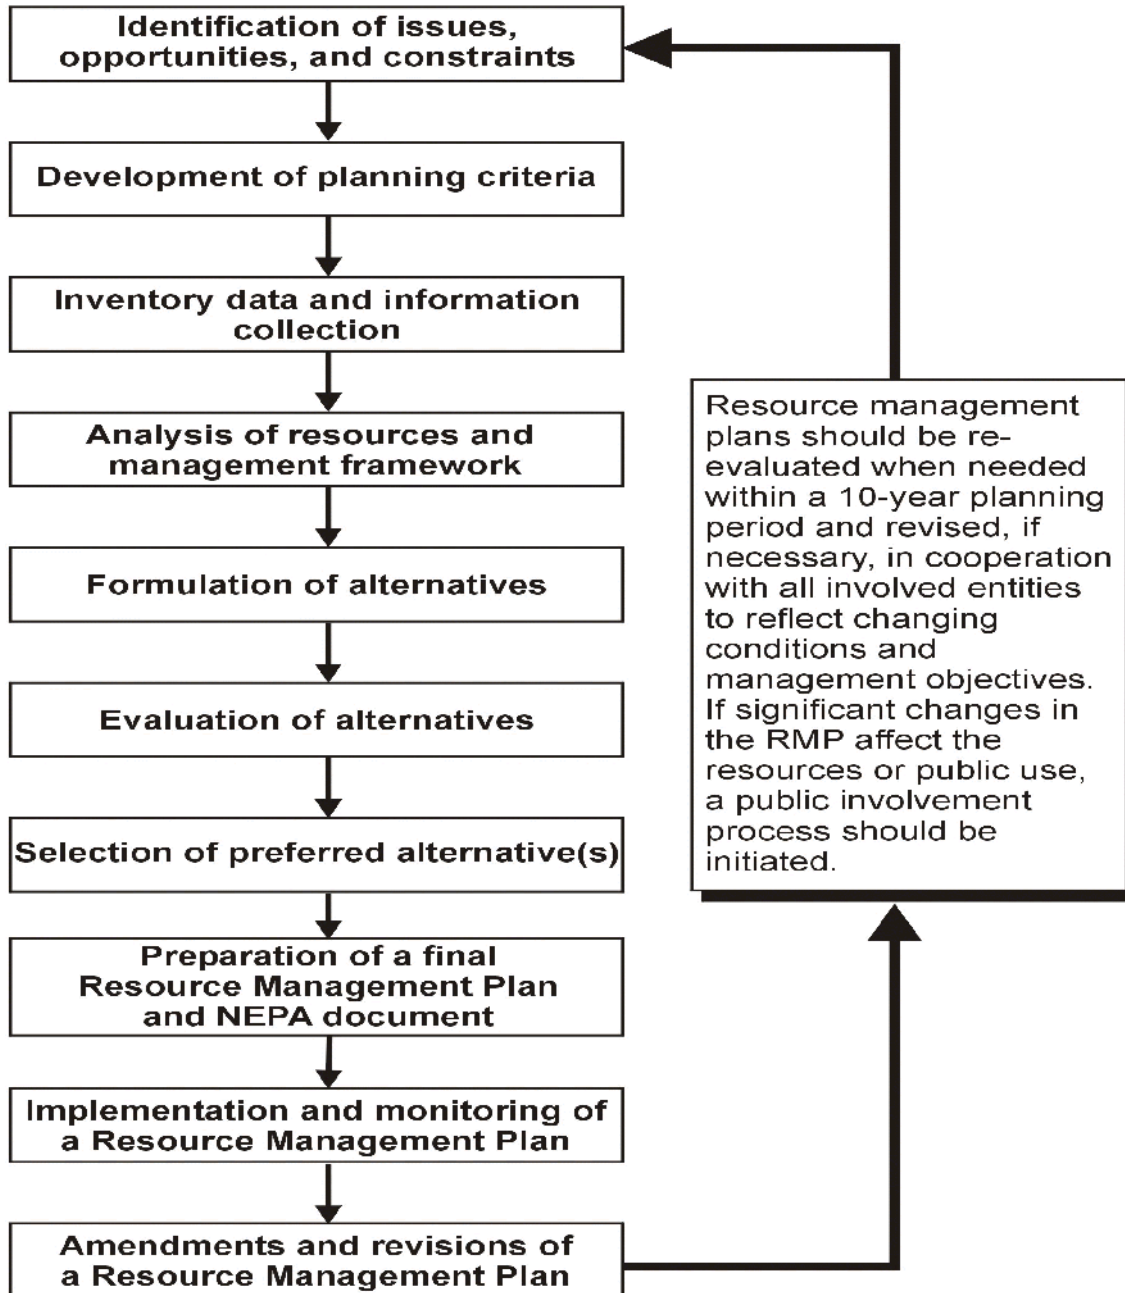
Identification of issues, opportunities, and constraints

Development of planning criteria

Inventory data and information collection

Analysis of resources and management framework

Formulation of alternatives

Evaluation of alternatives

Selection of preferred alternative(s)

Preparation of a final Resource Management Plan and NEPA document

Implementation and monitoring of a Resource Management Plan

Amendments and revisions of a Resource Management Plan

Resource management plans should be reevaluated when needed within a 10-year planning period and revised, if necessary, in cooperation with all involved entities to reflect changing conditions and management objectives. If significant changes in the RMP affect the resources or public use, a public involvement process should be initiated.